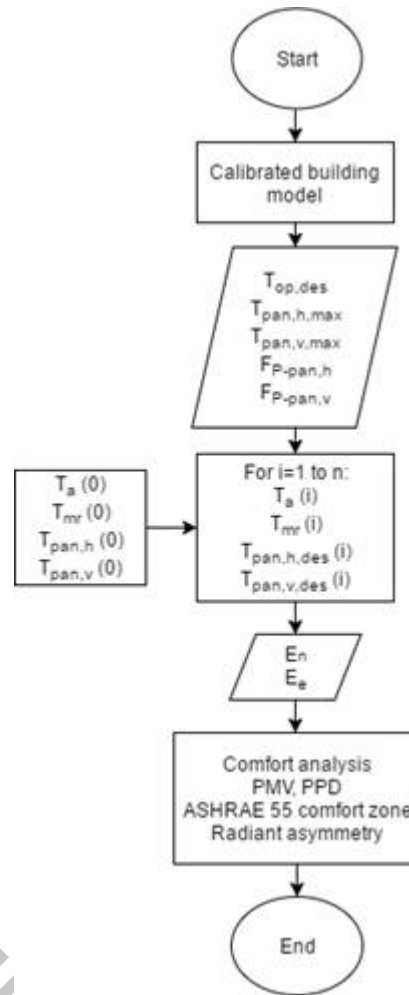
Start

Calibrated building model

$T_{op,des}$
$T_{pan,h,max}$
$T_{pan,v,max}$
$F_{P-pan,h}$
$F_{P-pan,v}$

$T_a$ (0)
$T_{mr}$ (0)
$T_{pan,h}$ (0)
$T_{pan,v}$ (0)

For i=1 to n:
$T_a$ (i)
$T_{mr}$ (i)
$T_{pan,h,des}$ (i)
$T_{pan,v,des}$ (i)

$E_h$
$E_e$

Comfort analysis
PMV, PPD
ASHRAE 55 comfort zone
Radiant asymmetry

End